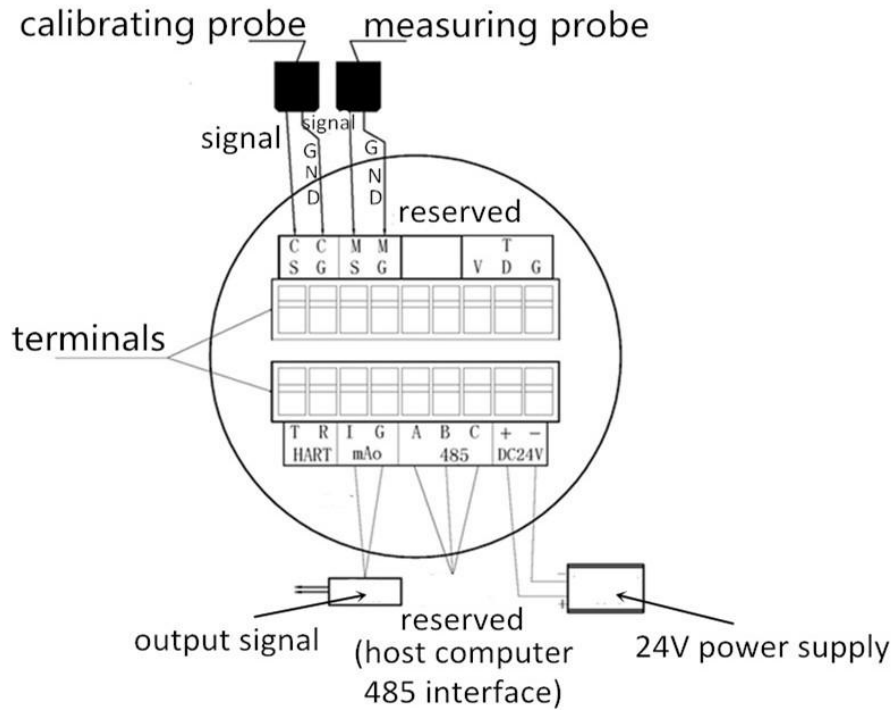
calibrating probe measuring probe

signal signal

G N D G N D

reserved

| C S | C G | M S | M G | | | V | T D | G |
|---|---|---|---|---|---|---|---|---|

terminals

| T | R | I | G | A | B | C | + | − |
|---|---|---|---|---|---|---|---|---|
| HART | | mAo | | 485 | | | DC24V | |

output signal

reserved (host computer 485 interface)

24V power supply